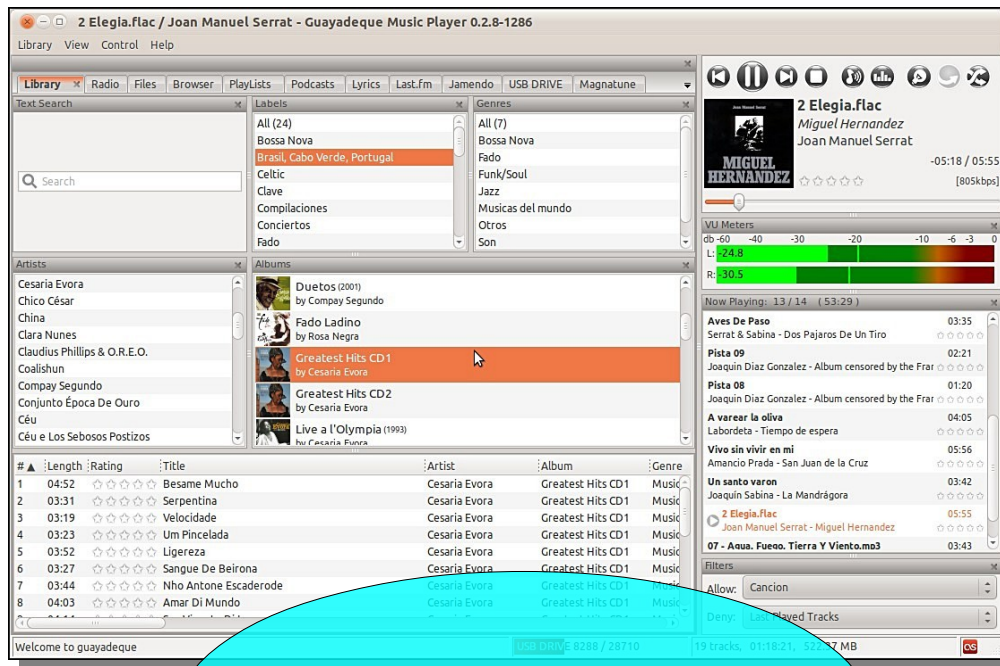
2 Elegia.flac / Joan Manuel Serrat - Guayadeque Music Player 0.2.8-1286

Library View Control Help

Library Radio Files Browser PlayLists Podcasts Lyrics Last.fm Jamendo USB DRIVE Magnatune

Text Search

Search

Labels
All (24)
Bossa Nova
Brasil, Cabo Verde, Portugal
Celtic
Clave
Compilaciones
Conciertos
Fado

Genres
All (7)
Bossa Nova
Fado
Funk/Soul
Jazz
Musicas del mundo
Otros
Son

Artists
Cesaria Evora
Chico César
China
Clara Nunes
Claudius Phillips & O.R.E.O.
Coalishun
Compay Segundo
Conjunto Época De Ouro
Céu
Céu e Los Sebosos Postizos

Albums
Duetos (2001)
by Compay Segundo
Fado Ladino
by Rosa Negra
Greatest Hits CD1
by Cesaria Evora
Greatest Hits CD2
by Cesaria Evora
Live a l'Olympia (1993)
by Cesaria Evora

| # | Length | Rating | Title | Artist | Album | Genre |
|---|---|---|---|---|---|---|
| 1 | 04:52 | ☆☆☆☆☆ | Besame Mucho | Cesaria Evora | Greatest Hits CD1 | Music |
| 2 | 03:31 | ☆☆☆☆☆ | Serpentina | Cesaria Evora | Greatest Hits CD1 | Music |
| 3 | 03:19 | ☆☆☆☆☆ | Velocidade | Cesaria Evora | Greatest Hits CD1 | Music |
| 4 | 03:23 | ☆☆☆☆☆ | Um Pincelada | Cesaria Evora | Greatest Hits CD1 | Music |
| 5 | 03:52 | ☆☆☆☆☆ | Ligereza | Cesaria Evora | Greatest Hits CD1 | Music |
| 6 | 03:27 | ☆☆☆☆☆ | Sangue De Beirona | Cesaria Evora | Greatest Hits CD1 | Music |
| 7 | 03:44 | ☆☆☆☆☆ | Nho Antone Escaderode | Cesaria Evora | Greatest Hits CD1 | Music |
| 8 | 04:03 | ☆☆☆☆☆ | Amar Di Mundo | Cesaria Evora | Greatest Hits CD1 | Music |

Welcome to guayadeque

USB DRIVE 8288 / 28710

19 tracks, 01:18:21, 522.37 MB

2 Elegia.flac
Miguel Hernandez
Joan Manuel Serrat
MIGUEL HERNANDEZ
-05:18 / 05:55
[805kbps]

VU Meters
db -60 -40 -30 -20 -10 -6 -3 0
L: -24.8
R: -30.5

Now Playing: 13 / 14 (53:29)
Aves De Paso 03:35
Serrat & Sabina - Dos Pajaros De Un Tiro
Pista 09 02:21
Joaquin Diaz Gonzalez - Album censored by the Frar
Pista 08 01:20
Joaquin Diaz Gonzalez - Album censored by the Frar
A varear la oliva 04:05
Labordeta - Tiempo de espera
Vivo sin vivir en mi 05:56
Amancio Prada - San Juan de la Cruz
Un santo varon 03:42
Joaquín Sabina - La Mandrágora
2 Elegia.flac 05:55
Joan Manuel Serrat - Miguel Hernandez
07 - Agua, Fuego, Tierra Y Viento.mp3 03:43

Filters
Allow: Cancion
Deny: Last Played Tracks